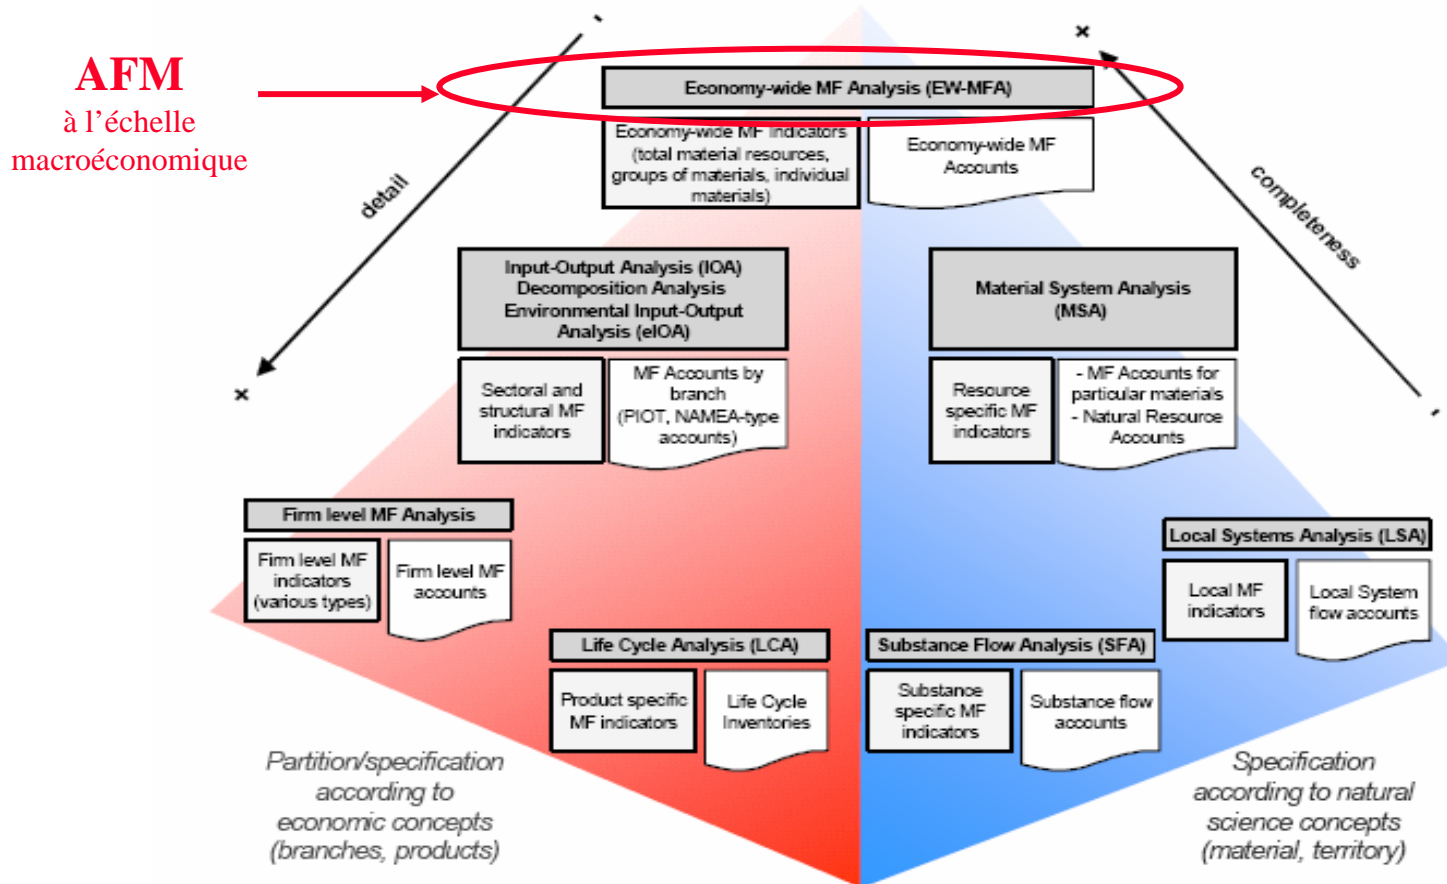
AFM
à l'échelle macroéconomique

Economy-wide MF Analysis (EW-MFA)

Economy-wide MF indicators (total material resources, groups of materials, individual materials)

Economy-wide MF Accounts

detail

completeness

Input-Output Analysis (IOA) Decomposition Analysis Environmental Input-Output Analysis (eIOA)

Material System Analysis (MSA)

Sectoral and structural MF indicators

MF Accounts by branch (PIOT, NAMEA-type accounts)

Resource specific MF indicators

- MF Accounts for particular materials
- Natural Resource Accounts

Firm level MF Analysis

Firm level MF indicators (various types)

Firm level MF accounts

Local Systems Analysis (LSA)

Local MF indicators

Local System flow accounts

Life Cycle Analysis (LCA)

Product specific MF indicators

Life Cycle Inventories

Substance Flow Analysis (SFA)

Substance specific MF indicators

Substance flow accounts

Partition/specification according to economic concepts (branches, products)

Specification according to natural science concepts (material, territory)